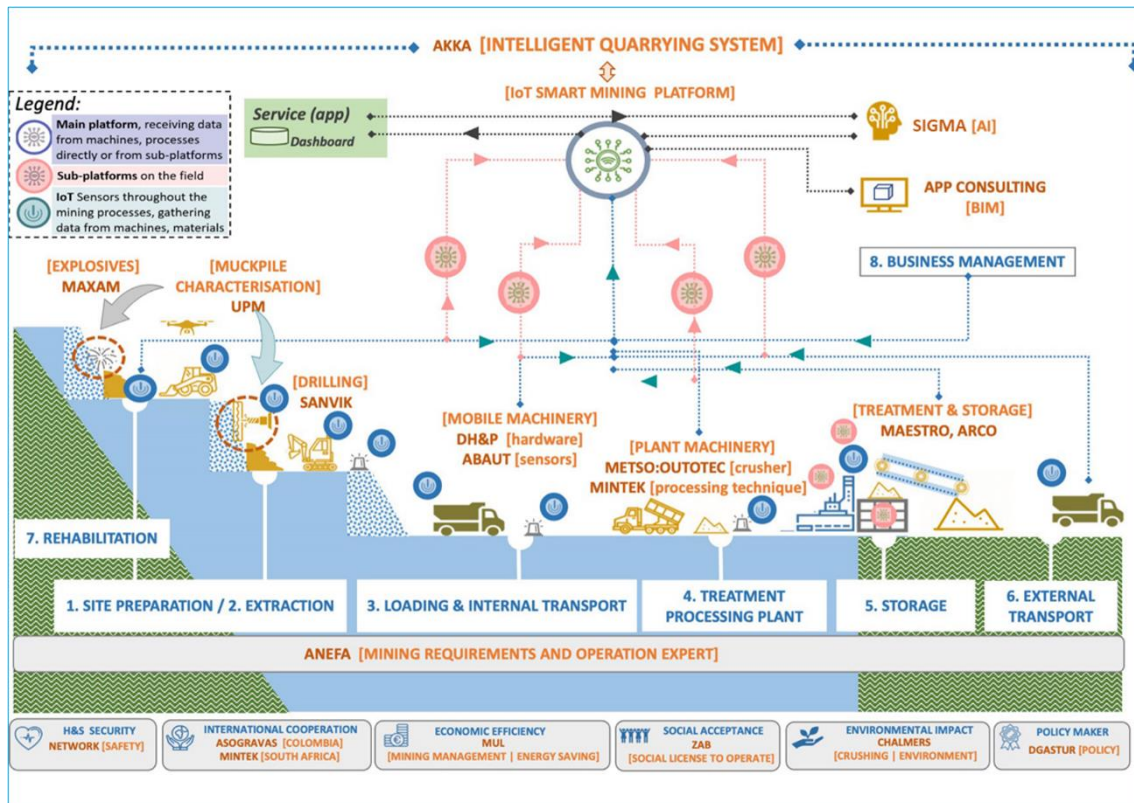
AKKA [INTELLIGENT QUARRYING SYSTEM]

[IoT SMART MINING PLATFORM]

Legend:
Main platform, receiving data from machines, processes directly or from sub-platforms
Sub-platforms on the field
IoT Sensors throughout the mining processes, gathering data from machines, materials

Service (app)
Dashboard

SIGMA [AI]

APP CONSULTING [BIM]

8. BUSINESS MANAGEMENT

[EXPLOSIVES]
MAXAM

[MUCKPILE CHARACTERISATION]
UPM

[DRILLING]
SANVIK

[MOBILE MACHINERY]
DH&P [hardware]
ABAUT [sensors]

[PLANT MACHINERY]
METSO:OUTOTEC [crusher]
MINTEK [processing technique]

[TREATMENT & STORAGE]
MAESTRO, ARCO

7. REHABILITATION

1. SITE PREPARATION / 2. EXTRACTION

3. LOADING & INTERNAL TRANSPORT

4. TREATMENT PROCESSING PLANT

5. STORAGE

6. EXTERNAL TRANSPORT

ANEFA [MINING REQUIREMENTS AND OPERATION EXPERT]

H&S SECURITY
NETWORK [SAFETY]

INTERNATIONAL COOPERATION
ASOGRAVAS [COLOMBIA]
MINTEK [SOUTH AFRICA]

ECONOMIC EFFICIENCY
MUL
[MINING MANAGEMENT | ENERGY SAVING]

SOCIAL ACCEPTANCE
ZAB
[SOCIAL LICENSE TO OPERATE]

ENVIRONMENTAL IMPACT
CHALMERS
[CRUSHING | ENVIRONMENT]

POLICY MAKER
DGASTUR [POLICY]